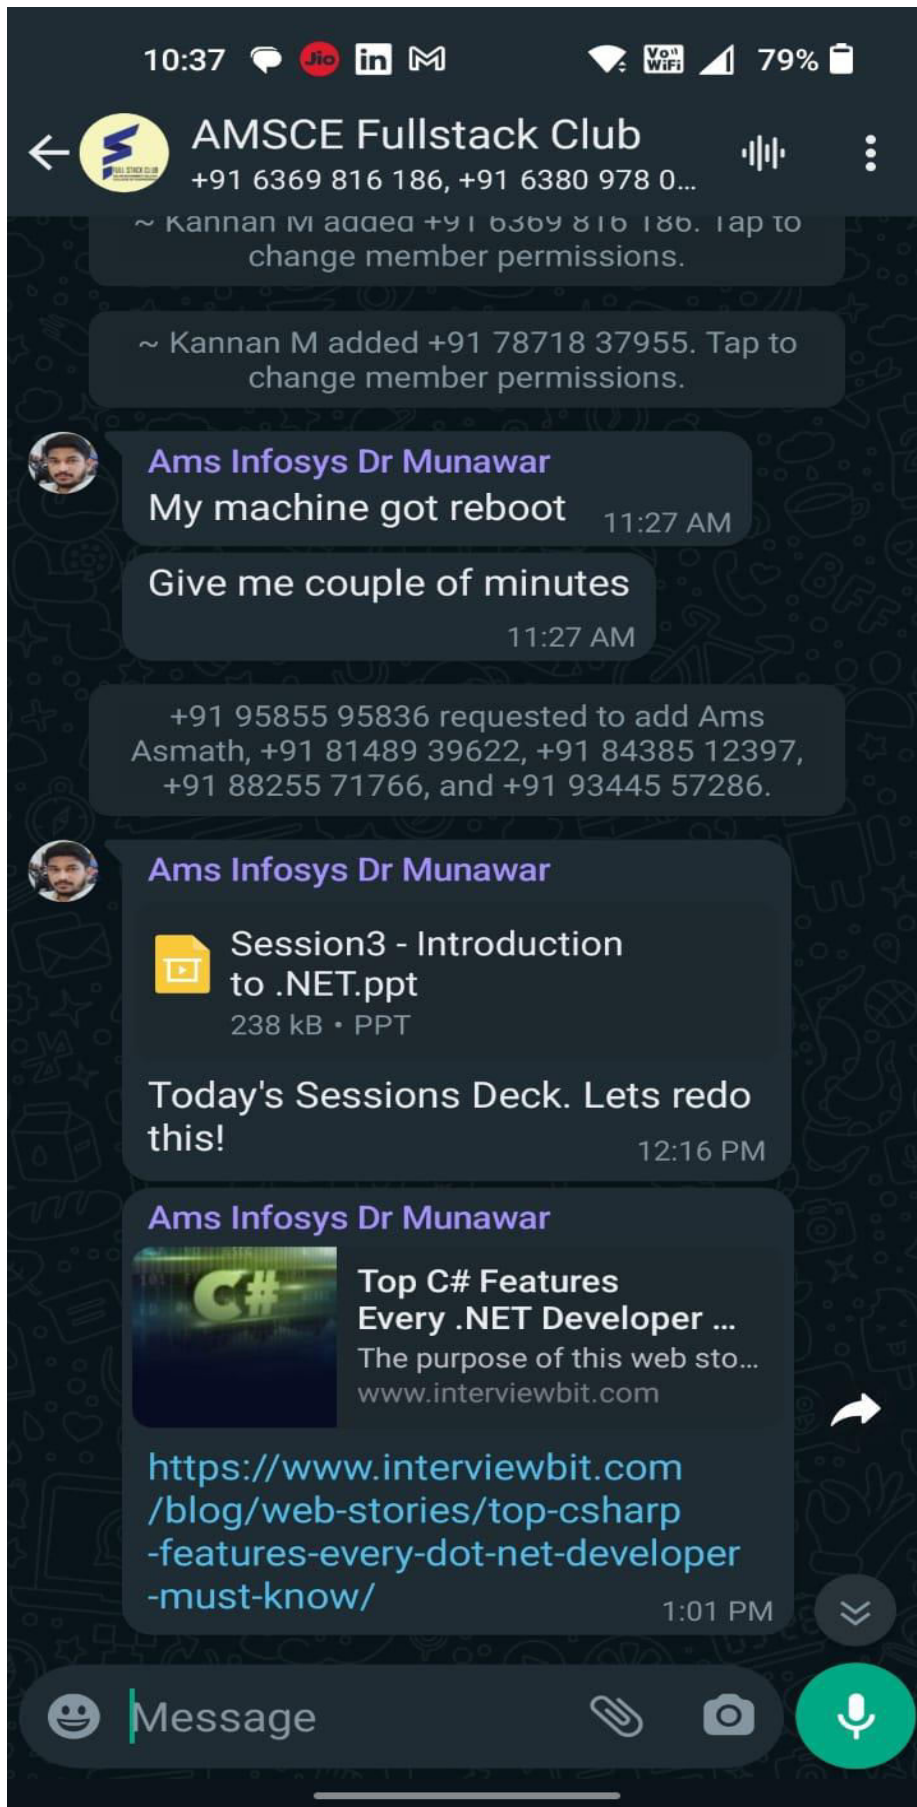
10:37 Jio in 79%

AMSCE Fullstack Club
+91 6369 816 186, +91 6380 978 0...

~ Kannan M added +91 6369 816 186. Tap to change member permissions.

~ Kannan M added +91 78718 37955. Tap to change member permissions.

Ams Infosys Dr Munawar
My machine got reboot 11:27 AM

Give me couple of minutes 11:27 AM

+91 95855 95836 requested to add Ams Asmath, +91 81489 39622, +91 84385 12397, +91 88255 71766, and +91 93445 57286.

Ams Infosys Dr Munawar
Session3 - Introduction to .NET.ppt
238 kB • PPT
Today's Sessions Deck. Lets redo this! 12:16 PM

Ams Infosys Dr Munawar
C#
Top C# Features Every .NET Developer ...
The purpose of this web sto...
www.interviewbit.com
https://www.interviewbit.com/blog/web-stories/top-csharp-features-every-dot-net-developer-must-know/ 1:01 PM

Message